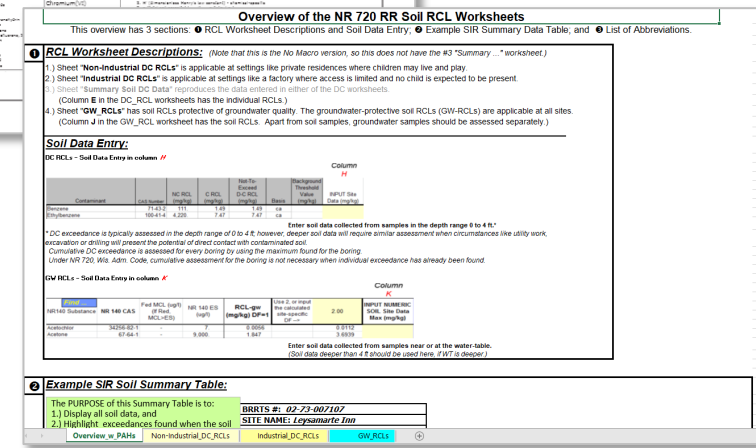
Overview of the NR 720 RR Soil RCL Worksheets

This overview has 3 sections: ❶ RCL Worksheet Descriptions and Soil Data Entry; ❷ Example SIR Summary Data Table; and ❸ List of Abbreviations.

❶ RCL Worksheet Descriptions: (Note that this is the No Macro version, so this does not have the #3 "Summary ..." worksheet.)

1.) Sheet "Non-Industrial DC RCLs" is applicable at settings like private residences where children may live and play.
2.) Sheet "Industrial DC RCLs" is applicable at settings like a factory where access is limited and no child is expected to be present.
3.) Sheet "Summary Soil DC Data" reproduces the data entered in either of the DC worksheets.
(Column E in the DC_RCL worksheets has the individual RCLs.)
4.) Sheet "GW_RCLs" has soil RCLs protective of groundwater quality. The groundwater-protective soil RCLs (GW-RCLs) are applicable at all sites.
(Column J in the GW_RCL worksheet has the soil RCLs. Apart from soil samples, groundwater samples should be assessed separately.)

Soil Data Entry:

DC RCLs - Soil Data Entry in column H

Column H

| Contaminant | CAS Number | NC RCL (mg/kg) | C RCL (mg/kg) | Not To Exceed D-C RCL (mg/kg) | Background Threshold Value (mg/kg) | Basis | INPUT Site Data (mg/kg) |
|---|---|---|---|---|---|---|---|
| Benzene | 71-43-2 | 111 | 1.49 | 1.49 | | ca | |
| Ethylbenzene | 100-41-4 | 4,220 | 7.47 | 7.47 | | ca | |

Enter soil data collected from samples in the depth range 0 to 4 ft.*

* DC exceedance is typically assessed in the depth range of 0 to 4 ft; however, deeper soil data will require similar assessment when circumstances like utility work, excavation or drilling will present the potential of direct contact with contaminated soil.
Cumulative DC exceedance is assessed for every boring by using the maximum found for the boring.
Under NR 720, Wis. Adm. Code, cumulative assessment for the boring is not necessary when individual exceedance has already been found.

GW RCLs - Soil Data Entry in column K

Column K

| Find ... NR140 Substance | NR 140 CAS | Fed MCL (ug/l) (If Fed. MCL>ES) | NR 140 ES (ug/l) | RCL-gw (mg/kg) DF=1 | Use 2, or input the calculated site-specific DF → | 2.00 | INPUT NUMERIC SOIL Site Data Max (mg/kg) |
|---|---|---|---|---|---|---|---|
| Acetochlor | 34256-82-1 | - | 7 | 0.0056 | | 0.0112 | |
| Acetone | 67-64-1 | - | 9,000 | 1.847 | | 3.6939 | |

Enter soil data collected from samples near or at the water-table.
(Soil data deeper than 4 ft should be used here, if WT is deeper.)

❷ Example SIR Soil Summary Table:

The PURPOSE of this Summary Table is to:
1.) Display all soil data, and
2.) Highlight exceedances found when the soil

BRRTS #: 02-73-007107
SITE NAME: Leysamarte Inn

Overview_w_PAHs | Non-Industrial_DC_RCLs | Industrial_DC_RCLs | GW_RCLs | ⊕